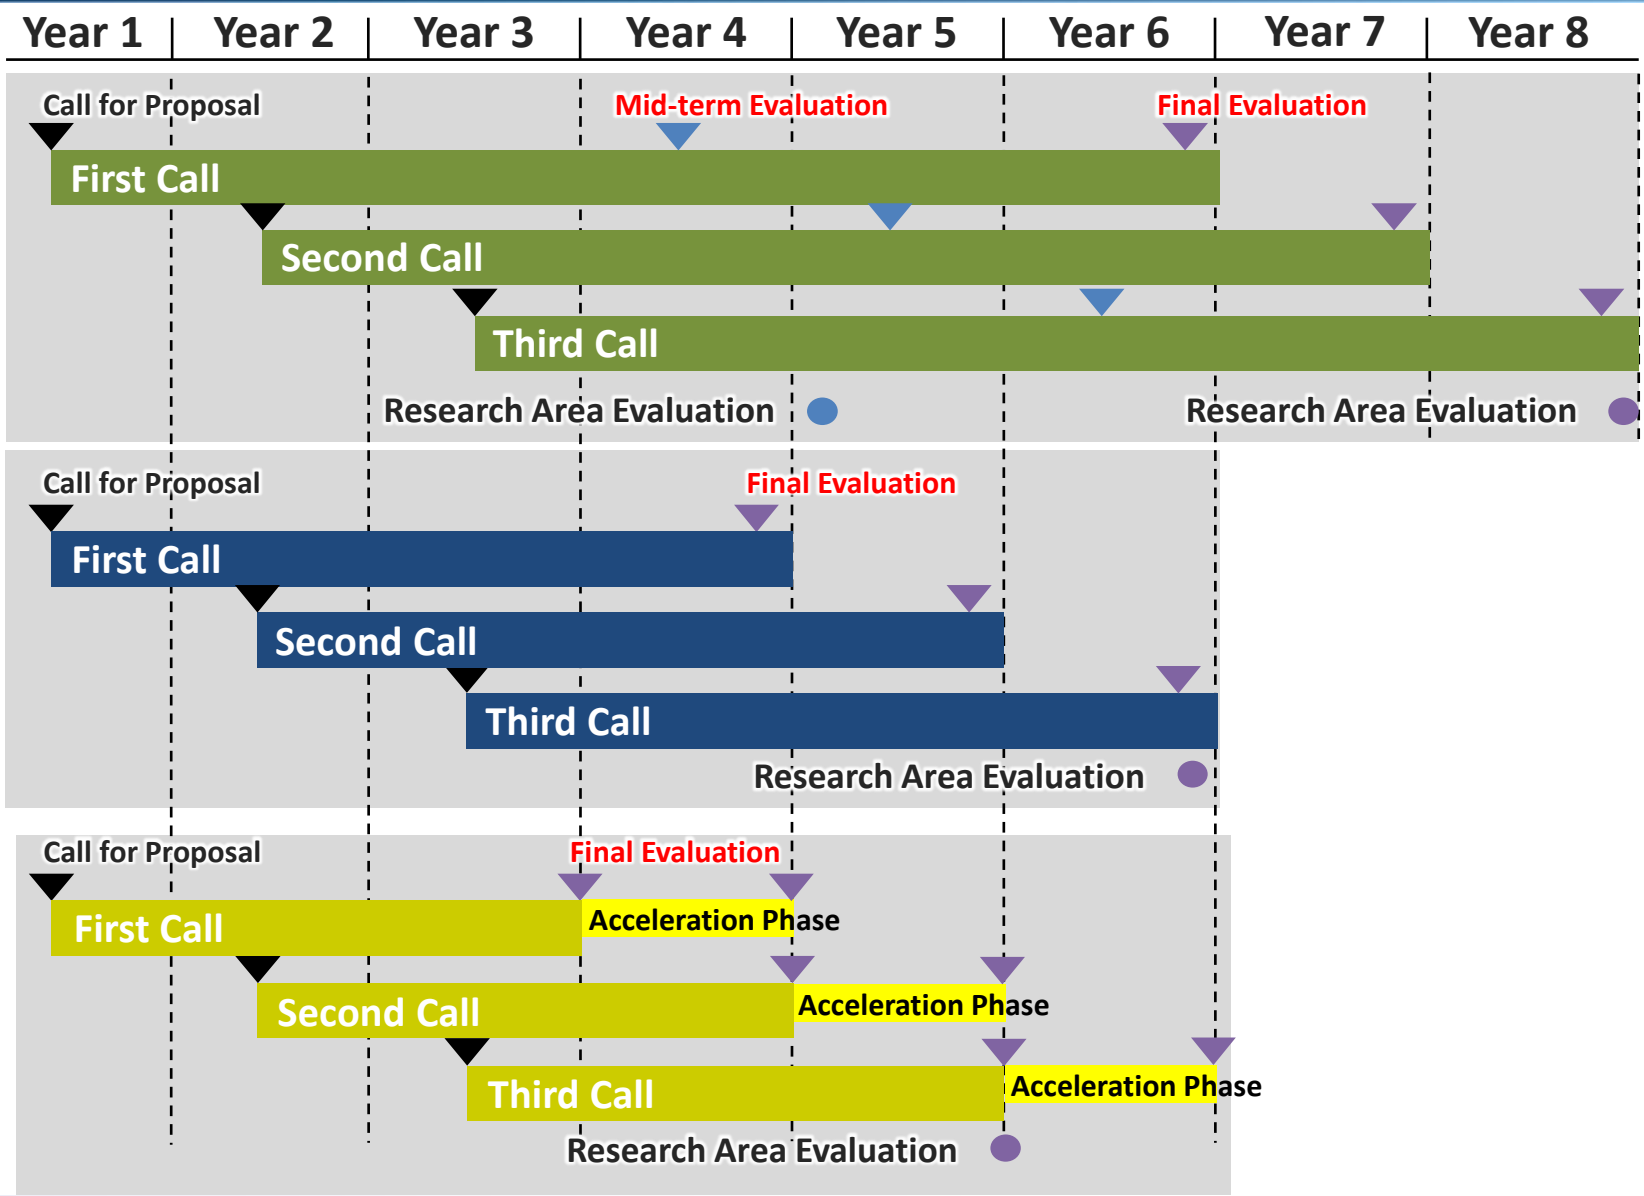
Year 1 | Year 2 | Year 3 | Year 4 | Year 5 | Year 6 | Year 7 | Year 8

Call for Proposal
Mid-term Evaluation
Final Evaluation
First Call
Second Call
Third Call
Research Area Evaluation
Research Area Evaluation

Call for Proposal
Final Evaluation
First Call
Second Call
Third Call
Research Area Evaluation

Call for Proposal
Final Evaluation
First Call
Acceleration Phase
Second Call
Acceleration Phase
Third Call
Acceleration Phase
Research Area Evaluation